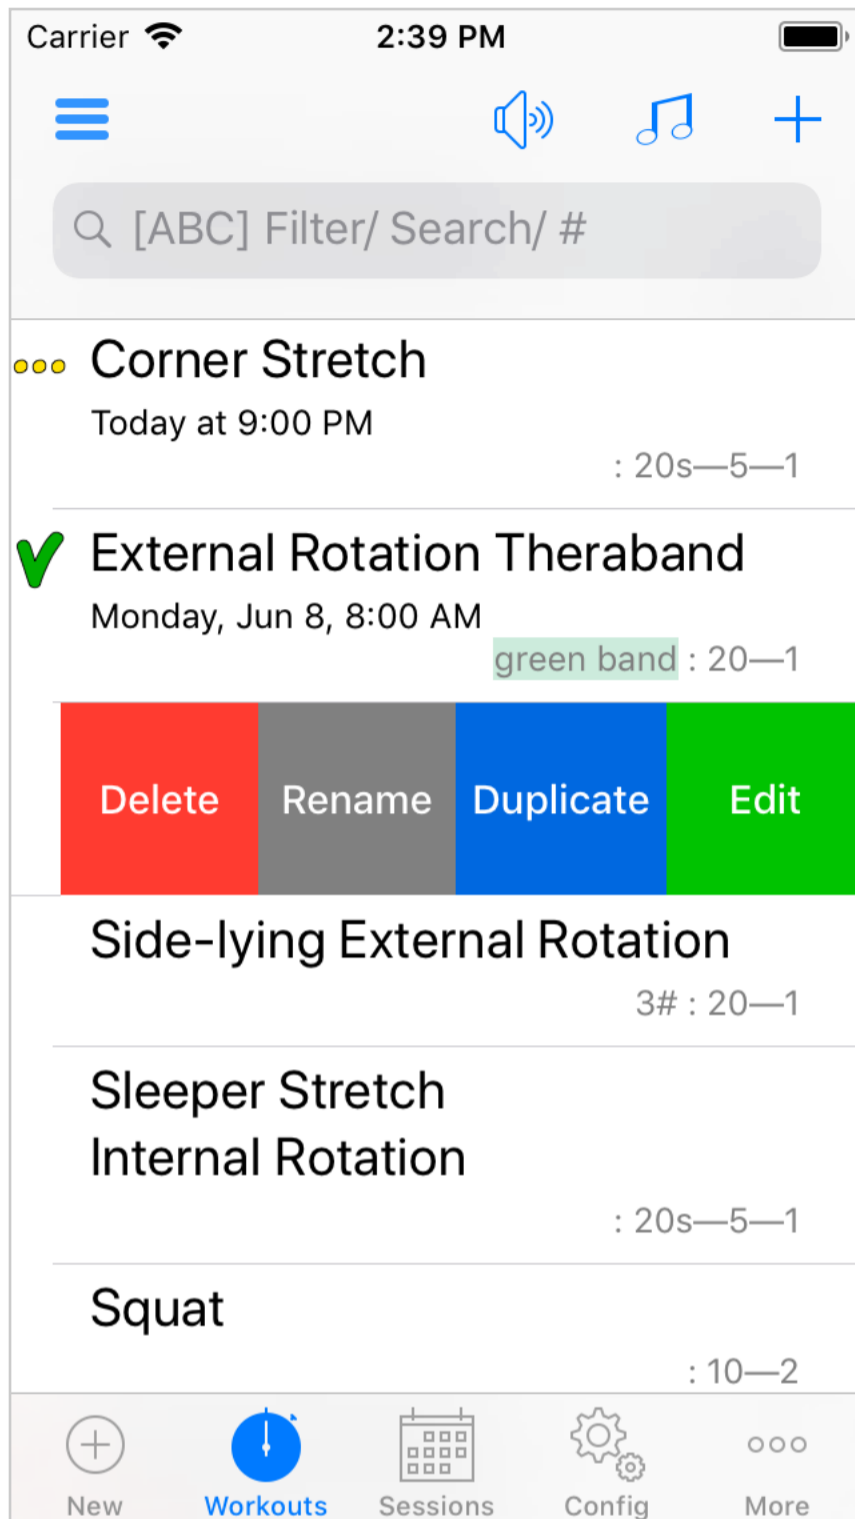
Carrier 2:39 PM

[ABC] Filter/ Search/ #

Corner Stretch
Today at 9:00 PM
: 20s—5—1

External Rotation Theraband
Monday, Jun 8, 8:00 AM
green band : 20—1

Delete Rename Duplicate Edit

Side-lying External Rotation
3# : 20—1

Sleeper Stretch
Internal Rotation
: 20s—5—1

Squat
: 10—2

New Workouts Sessions Config More